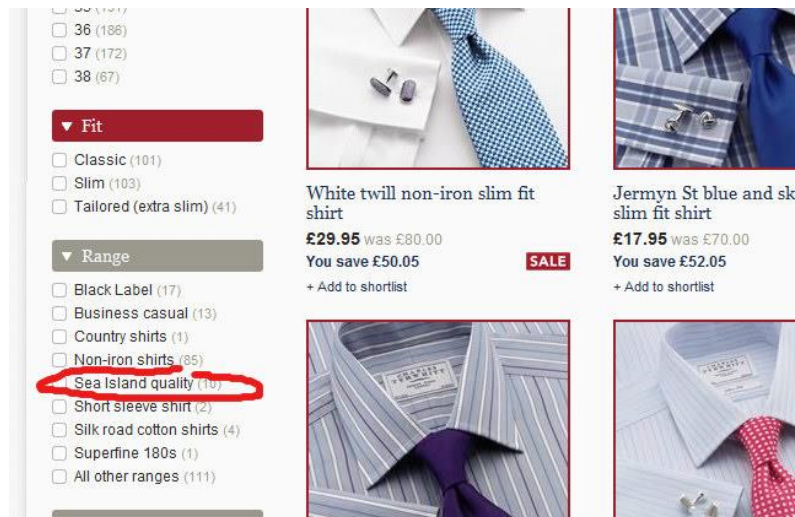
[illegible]
36 (186)
37 (172)
38 (67)

▼ Fit
Classic (101)
Slim (103)
Tailored (extra slim) (41)

▼ Range
Black Label (17)
Business casual (13)
Country shirts (1)
Non-iron shirts (85)
Sea Island quality (10)
Short sleeve shirt (2)
Silk road cotton shirts (4)
Superfine 180s (1)
All other ranges (111)

White twill non-iron slim fit shirt
£29.95 was £80.00
You save £50.05
SALE
+ Add to shortlist

Jermyn St blue and sk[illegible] slim fit shirt
£17.95 was £70.00
You save £52.05
+ Add to shortlist

CHARLES TYRWHITT